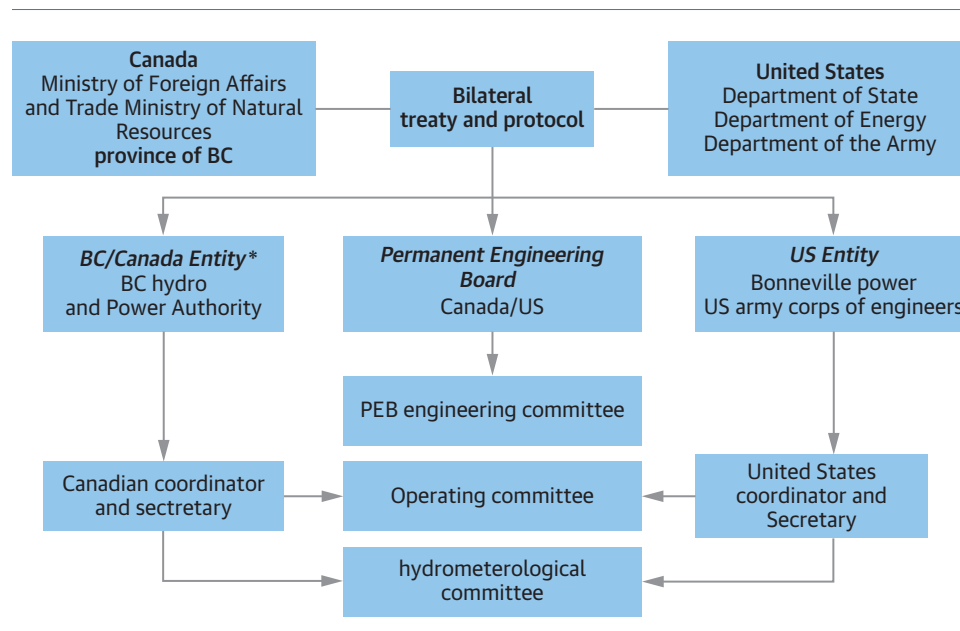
**Canada**
Ministry of Foreign Affairs and Trade Ministry of Natural Resources
**province of BC**

**Bilateral treaty and protocol**

**United States**
Department of State
Department of Energy
Department of the Army

*BC/Canada Entity\**
BC hydro and Power Authority

*Permanent Engineering Board*
Canada/US

*US Entity*
Bonneville power
US army corps of engineers

PEB engineering committee

Canadian coordinator and sectretary

Operating committee

United States coordinator and Secretary

hydrometerological committee